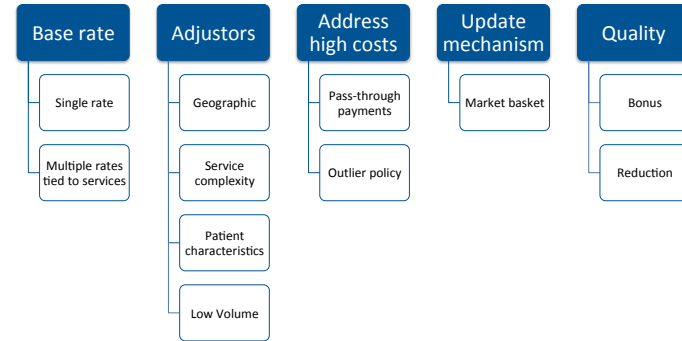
Base rate

Single rate

Multiple rates tied to services

Adjustors

Geographic

Service complexity

Patient characteristics

Low Volume

Address high costs

Pass-through payments

Outlier policy

Update mechanism

Market basket

Quality

Bonus

Reduction